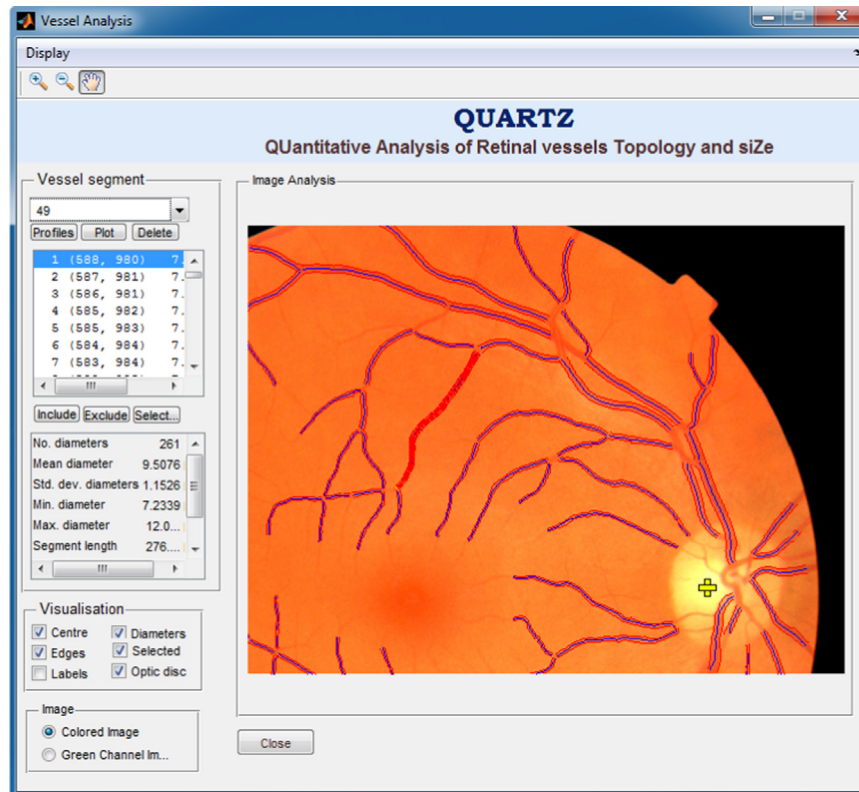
Vessel Analysis

Display

QUARTZ
QUantitative Analysis of Retinal vessels Topology and siZe

Vessel segment
49
Profiles Plot Delete

| | | |
|---|---|---|
| 1 | (588, 980) | 7. |
| 2 | (587, 981) | 7. |
| 3 | (586, 981) | 7. |
| 4 | (585, 982) | 7. |
| 5 | (585, 983) | 7. |
| 6 | (584, 984) | 7. |
| 7 | (583, 984) | 7. |

Include Exclude Select...

| | |
|---|---|
| No. diameters | 261 |
| Mean diameter | 9.5076 |
| Std. dev. diameters | 1.1526 |
| Min. diameter | 7.2339 |
| Max. diameter | 12.0... |
| Segment length | 276.... |

Visualisation
Centre
Diameters
Edges
Selected
Labels
Optic disc

Image
Colored Image
Green Channel Im...

Image Analysis

Close